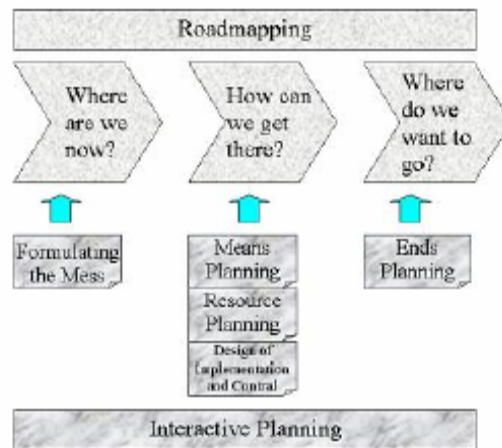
Roadmapping

Where are we now?

How can we get there?

Where do we want to go?

Formulating the Mess

Means Planning

Resource Planning

Design of Implementation and Control

Ends Planning

Interactive Planning